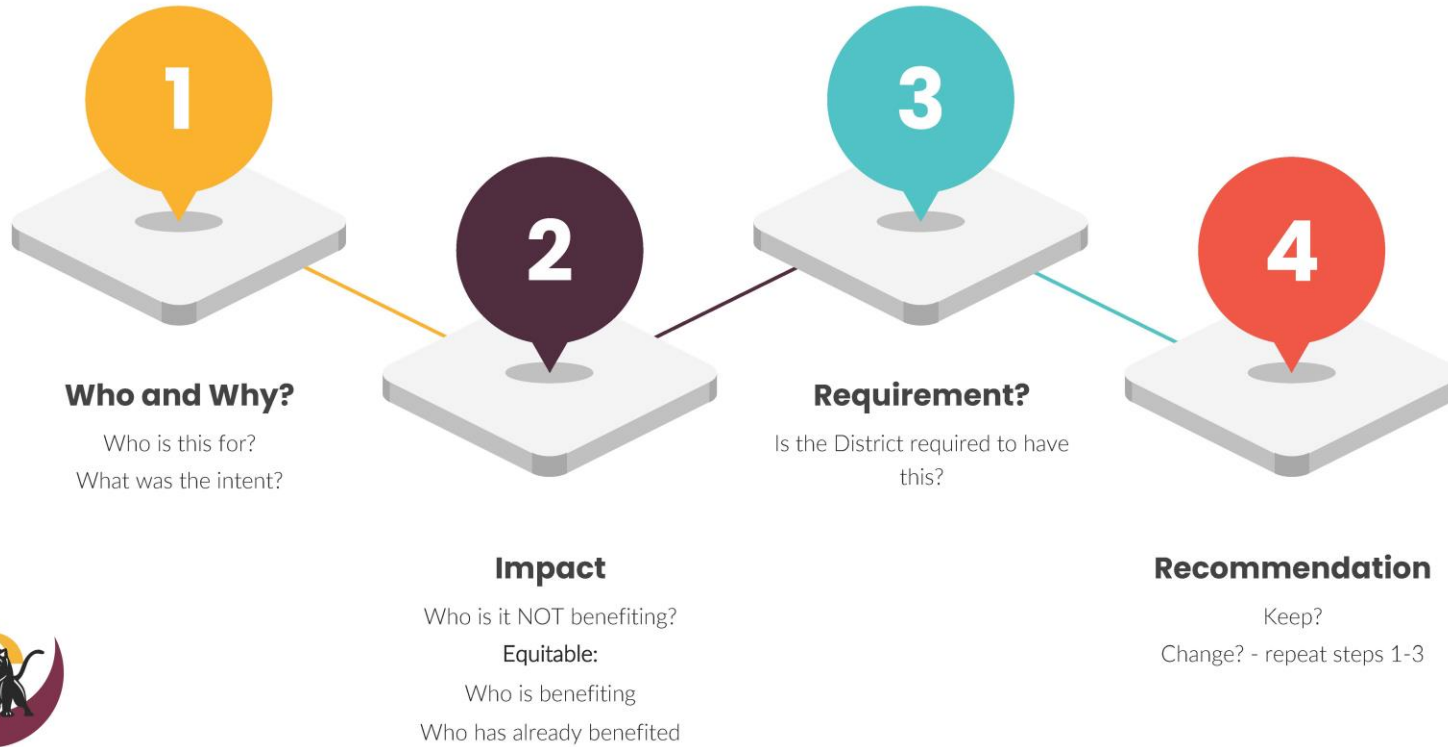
1

2

3

4

Who and Why?

Who is this for?

What was the intent?

Requirement?

Is the District required to have this?

Impact

Who is it NOT benefiting?

Equitable:

Who is benefiting

Who has already benefited

Recommendation

Keep?

Change? - repeat steps 1-3